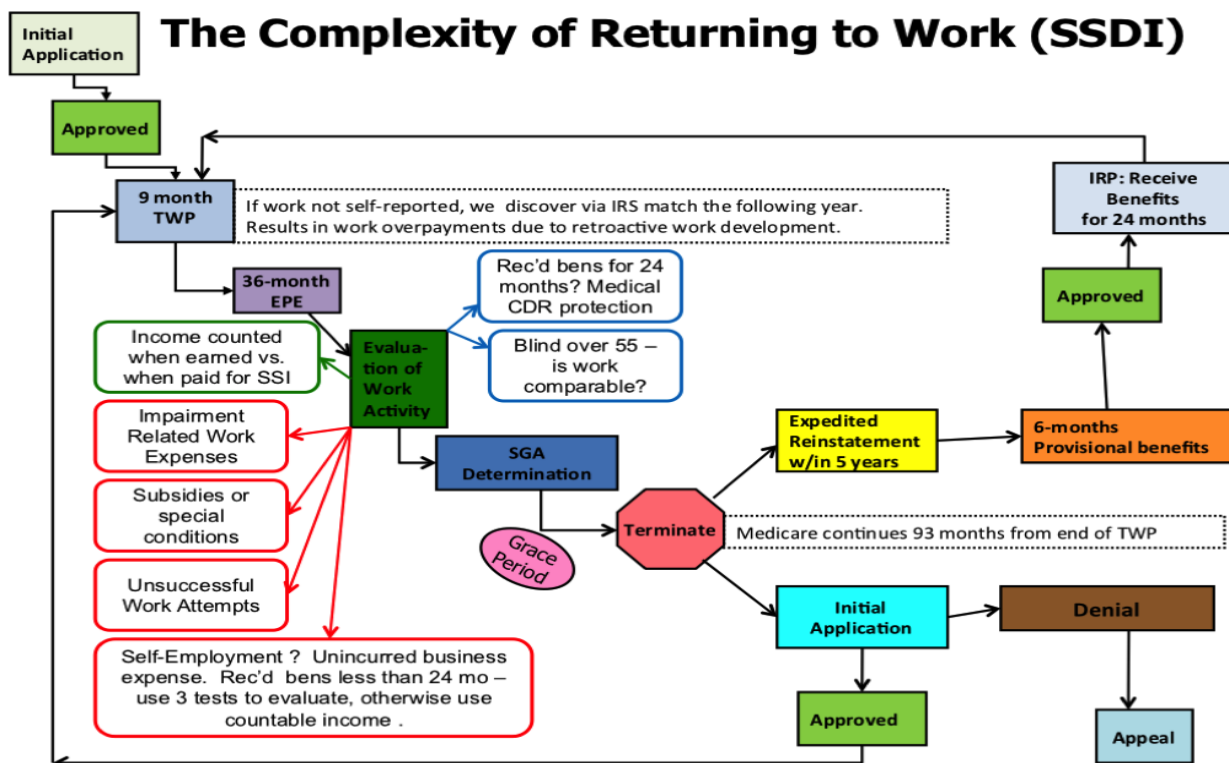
Initial Application

The Complexity of Returning to Work (SSDI)

Approved

9 month TWP

If work not self-reported, we discover via IRS match the following year. Results in work overpayments due to retroactive work development.

IRP: Receive Benefits for 24 months

36-month EPE

Rec'd bens for 24 months? Medical CDR protection

Approved

Income counted when earned vs. when paid for SSI

Evaluation of Work Activity

Blind over 55 – is work comparable?

Impairment Related Work Expenses

Expedited Reinstatement w/in 5 years

6-months Provisional benefits

SGA Determination

Subsidies or special conditions

Terminate

Medicare continues 93 months from end of TWP

Grace Period

Unsuccessful Work Attempts

Initial Application

Denial

Self-Employment ? Unincurred business expense. Rec'd bens less than 24 mo – use 3 tests to evaluate, otherwise use countable income .

Approved

Appeal